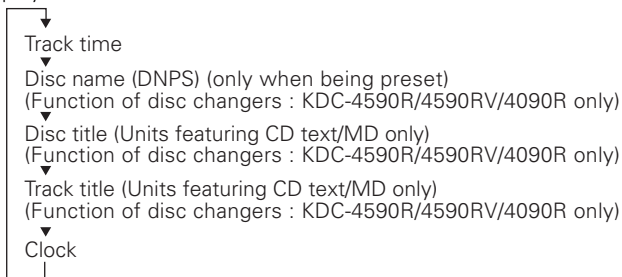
Track time

Disc name (DNPS) (only when being preset)
(Function of disc changers : KDC-4590R/4590RV/4090R only)

Disc title (Units featuring CD text/MD only)
(Function of disc changers : KDC-4590R/4590RV/4090R only)

Track title (Units featuring CD text/MD only)
(Function of disc changers : KDC-4590R/4590RV/4090R only)

Clock